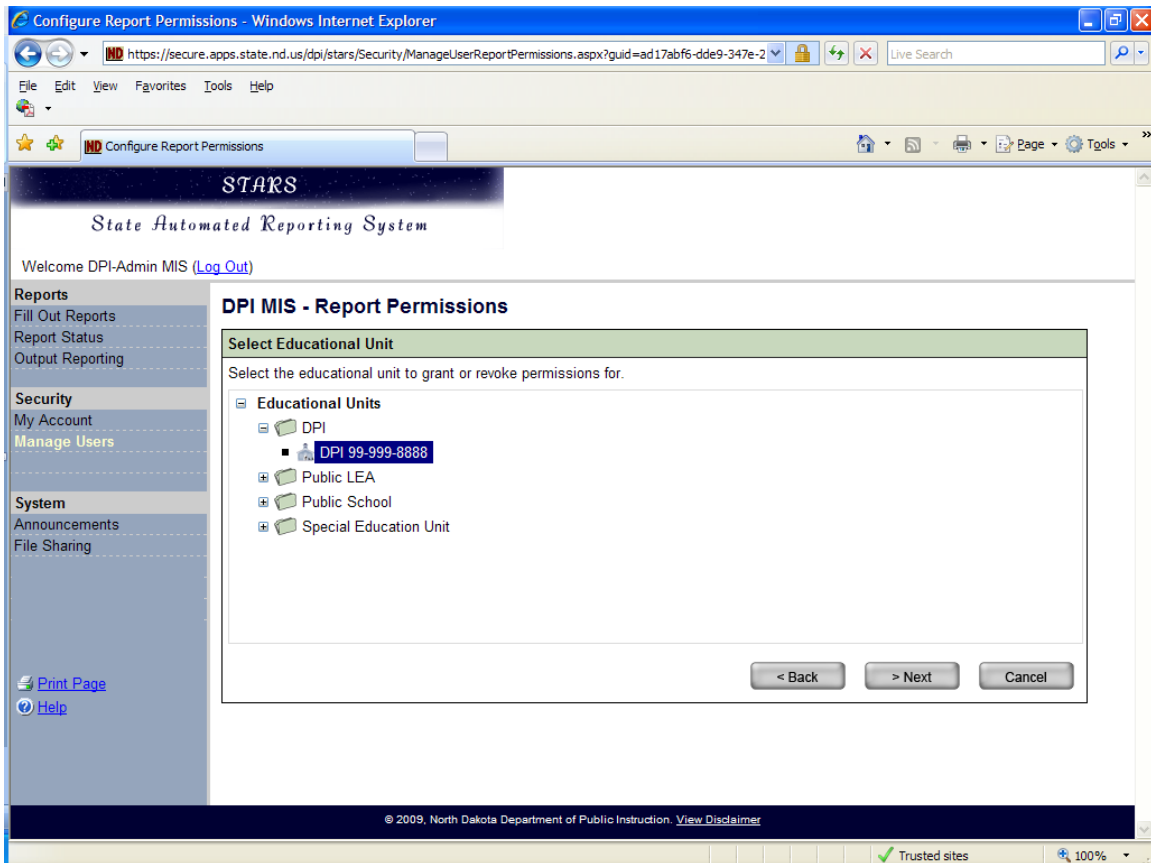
Configure Report Permissions - Windows Internet Explorer

ND https://secure.apps.state.nd.us/dpi/stars/Security/ManageUserReportPermissions.aspx?guid=ad17abf6-dde9-347e-2

Live Search

File Edit View Favorites Tools Help

ND Configure Report Permissions

Page Tools

STARS

State Automated Reporting System

Welcome DPI-Admin MIS (Log Out)

Reports
Fill Out Reports
Report Status
Output Reporting

Security
My Account
Manage Users

System
Announcements
File Sharing

Print Page
Help

DPI MIS - Report Permissions

Select Educational Unit

Select the educational unit to grant or revoke permissions for.

Educational Units
DPI
DPI 99-999-8888
Public LEA
Public School
Special Education Unit

< Back
> Next
Cancel

© 2009, North Dakota Department of Public Instruction. View Disclaimer

Trusted sites
100%